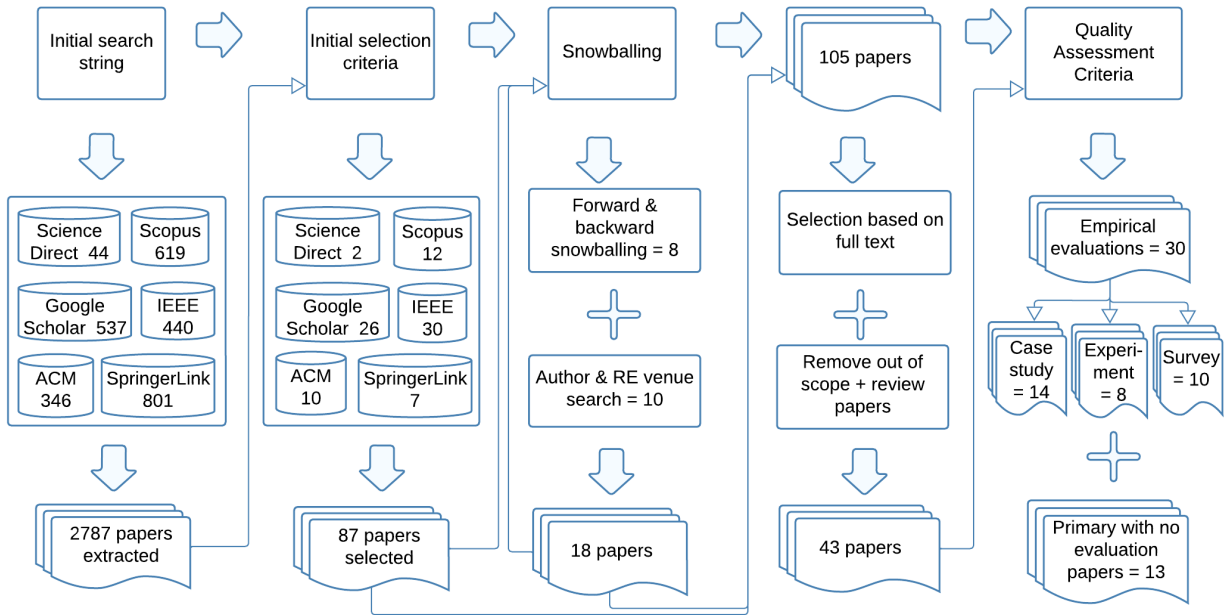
Initial search string

Science Direct 44
Scopus 619
Google Scholar 537
IEEE 440
ACM 346
SpringerLink 801

2787 papers extracted

Initial selection criteria

Science Direct 2
Scopus 12
Google Scholar 26
IEEE 30
ACM 10
SpringerLink 7

87 papers selected

Snowballing

Forward & backward snowballing = 8

Author & RE venue search = 10

18 papers

105 papers

Selection based on full text

Remove out of scope + review papers

43 papers

Quality Assessment Criteria

Empirical evaluations = 30

Case study = 14
Experiment = 8
Survey = 10

Primary with no evaluation papers = 13